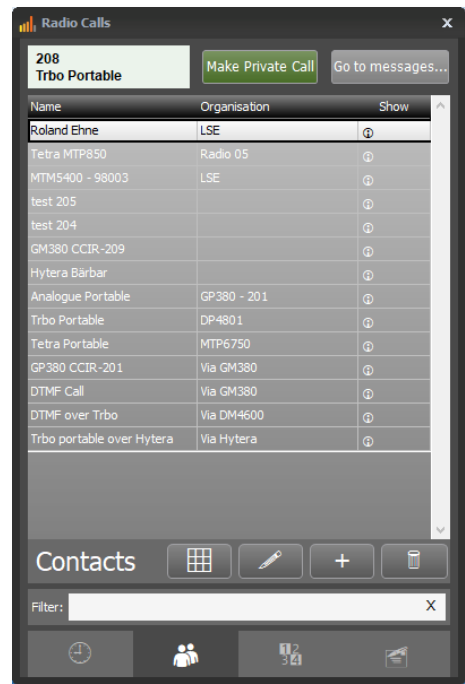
Radio Calls ×

208
Trbo Portable

Make Private Call

Go to messages...

| Name | Organisation | Show |
|---|---|---|
| Roland Ehne | LSE | ⓘ |
| Tetra MTP850 | Radio 05 | ⓘ |
| MTM5400 - 98003 | LSE | ⓘ |
| test 205 | | ⓘ |
| test 204 | | ⓘ |
| GM380 CCIR-209 | | ⓘ |
| Hytera Bärbar | | ⓘ |
| Analogue Portable | GP380 - 201 | ⓘ |
| Trbo Portable | DP4801 | ⓘ |
| Tetra Portable | MTP6750 | ⓘ |
| GP380 CCIR-201 | Via GM380 | ⓘ |
| DTMF Call | Via GM380 | ⓘ |
| DTMF over Trbo | Via DM4600 | ⓘ |
| Trbo portable over Hytera | Via Hytera | ⓘ |

Contacts

+

Filter:

X

1 2
3 4